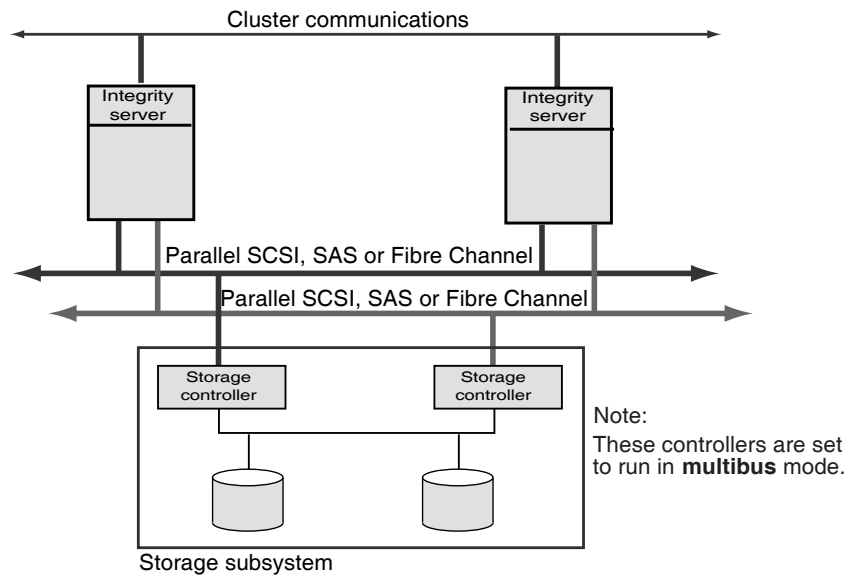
Cluster communications

Integrity server

Integrity server

Parallel SCSI, SAS or Fibre Channel

Parallel SCSI, SAS or Fibre Channel

Storage controller

Storage controller

Note:

These controllers are set to run in **multibus** mode.

Storage subsystem